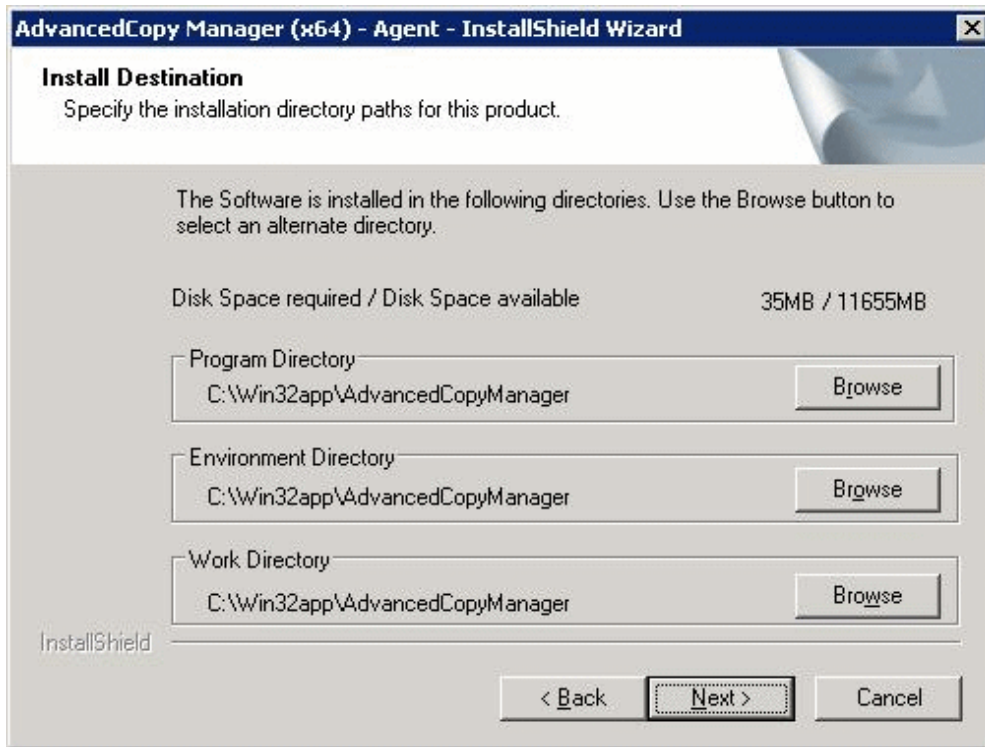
AdvancedCopy Manager (x64) - Agent - InstallShield Wizard

Install Destination
Specify the installation directory paths for this product.

The Software is installed in the following directories. Use the Browse button to select an alternate directory.

Disk Space required / Disk Space available 35MB / 11655MB

Program Directory
C:\Win32app\AdvancedCopyManager
Browse

Environment Directory
C:\Win32app\AdvancedCopyManager
Browse

Work Directory
C:\Win32app\AdvancedCopyManager
Browse

InstallShield

< Back
Next >
Cancel